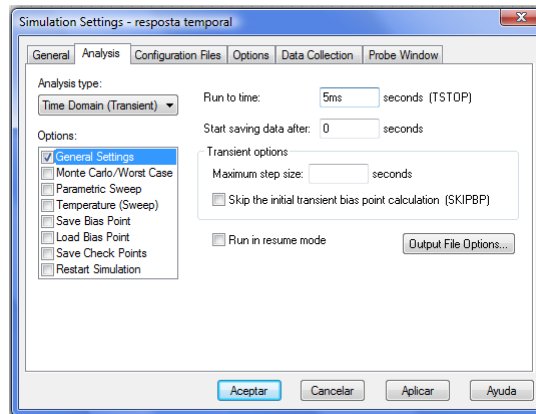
Simulation Settings - resposta temporal

General | Analysis | Configuration Files | Options | Data Collection | Probe Window

Analysis type:
Time Domain (Transient)

Options:
General Settings
Monte Carlo/Worst Case
Parametric Sweep
Temperature (Sweep)
Save Bias Point
Load Bias Point
Save Check Points
Restart Simulation

Run to time: 5ms seconds (TSTOP)

Start saving data after: 0 seconds

Transient options
Maximum step size: seconds
Skip the initial transient bias point calculation (SKIPBP)

Run in resume mode

Output File Options...

Aceptar | Cancelar | Aplicar | Ayuda